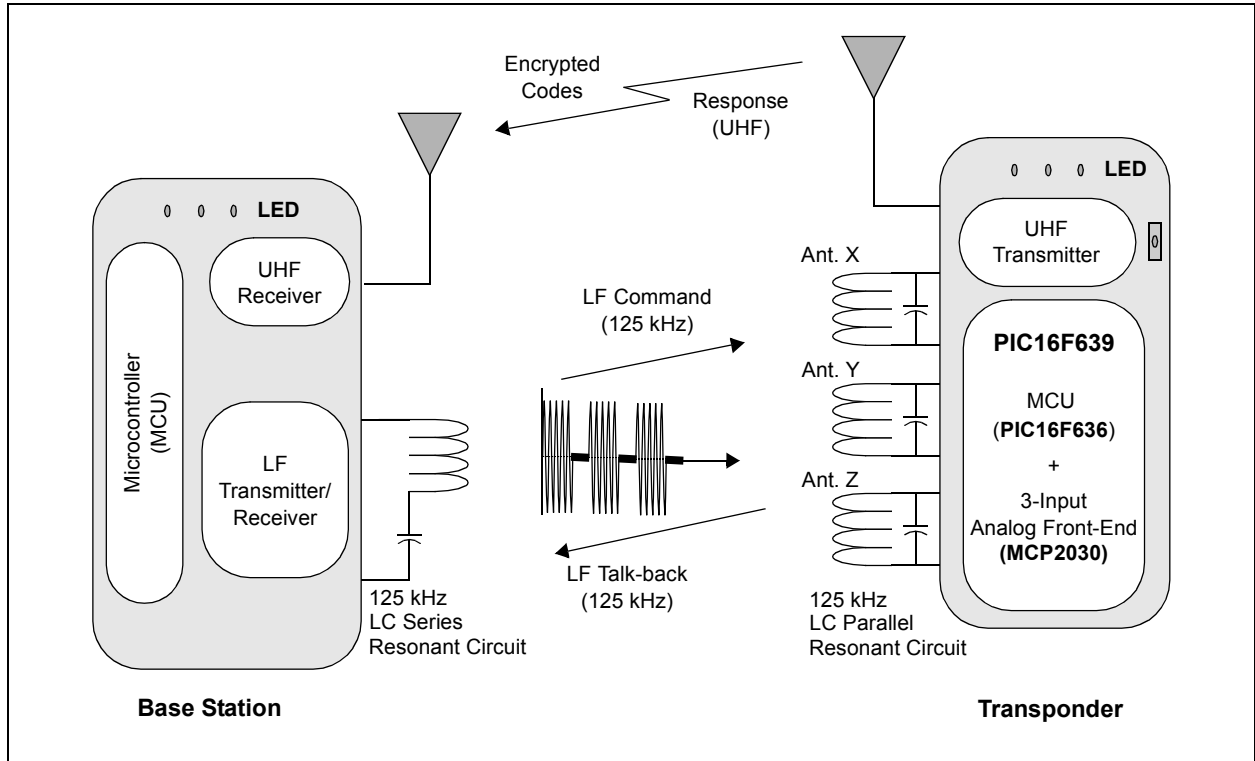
Encrypted Codes

Response (UHF)

LED

LED

UHF Receiver

UHF Transmitter

Microcontroller (MCU)

Ant. X

LF Command (125 kHz)

PIC16F639

Ant. Y

MCU (PIC16F636)

+

LF Transmitter/ Receiver

Ant. Z

3-Input Analog Front-End (MCP2030)

LF Talk-back (125 kHz)

125 kHz LC Series Resonant Circuit

125 kHz LC Parallel Resonant Circuit

Base Station

Transponder